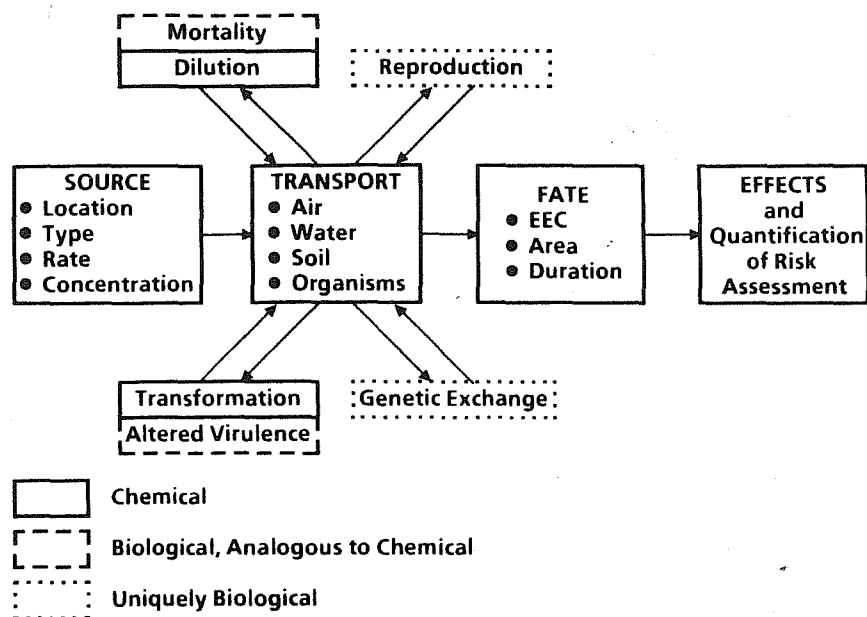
Mortality
Dilution

Reproduction

SOURCE
• Location
• Type
• Rate
• Concentration

TRANSPORT
• Air
• Water
• Soil
• Organisms

FATE
• EEC
• Area
• Duration

EFFECTS and Quantification of Risk Assessment

Transformation
Altered Virulence

Genetic Exchange

Chemical

Biological, Analogous to Chemical

Uniquely Biological